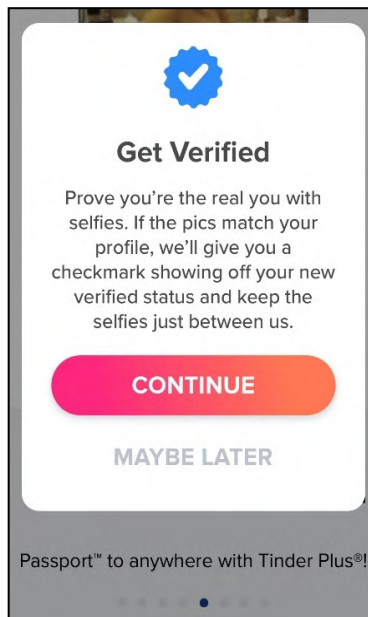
Get Verified

Prove you're the real you with selfies. If the pics match your profile, we'll give you a checkmark showing off your new verified status and keep the selfies just between us.

CONTINUE

MAYBE LATER

Passport™ to anywhere with Tinder Plus®!